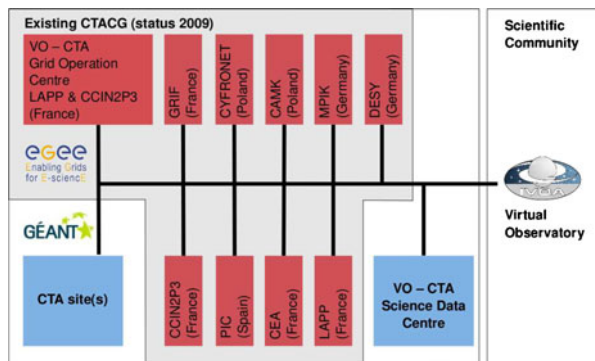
Existing CTACG (status 2009)

VO – CTA Grid Operation Centre LAPP & CCIN2P3 (France)

GRIF (France)

CYFRONET (Poland)

CAMK (Poland)

MPIK (Germany)

DESY (Germany)

Scientific Community

egee Enabling Grids for E-sciencE

IVOA

Virtual Observatory

GÉANT

CTA site(s)

CCIN2P3 (France)

PIC (Spain)

CEA (France)

LAPP (France)

VO – CTA Science Data Centre